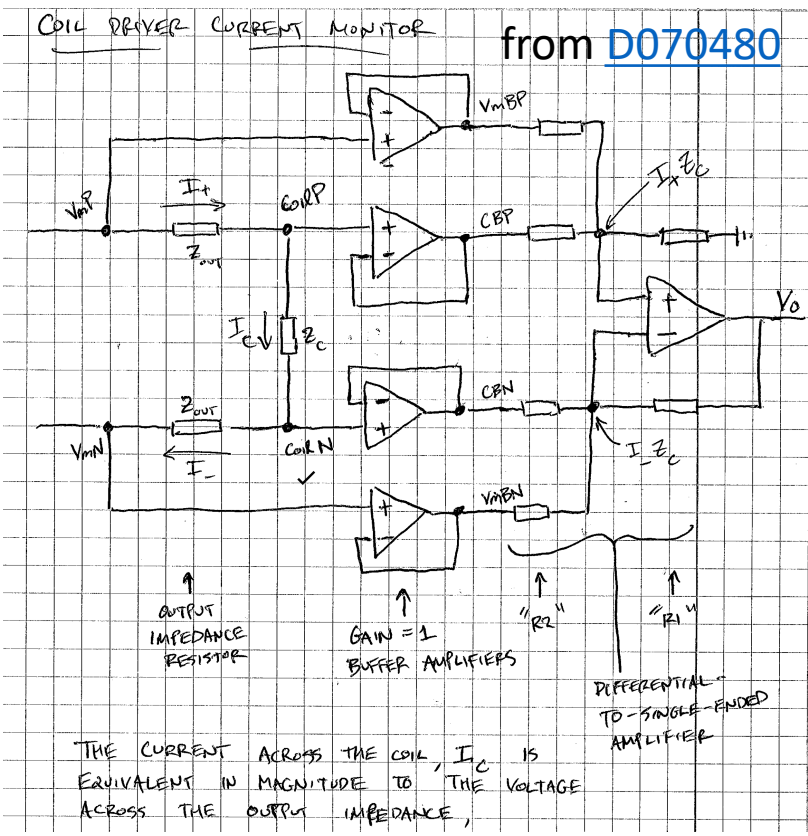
COIL DRIVER CURRENT MONITOR

from D070480

VmBP

VmP

$I_+$

$Z_{out}$

CoilP

CBP

$I_+ Z_C$

$V_o$

$I_C$

$Z_C$

$Z_{out}$

CBN

VmN

$I_-$

CoilN

$I_- Z_C$

VmBN

OUTPUT IMPEDANCE RESISTOR

GAIN = 1 BUFFER AMPLIFIERS

"R2"

"R1"

DIFFERENTIAL-TO-SINGLE-ENDED AMPLIFIER

THE CURRENT ACROSS THE COIL, $I_C$ IS EQUIVALENT IN MAGNITUDE TO THE VOLTAGE ACROSS THE OUTPUT IMPEDANCE,